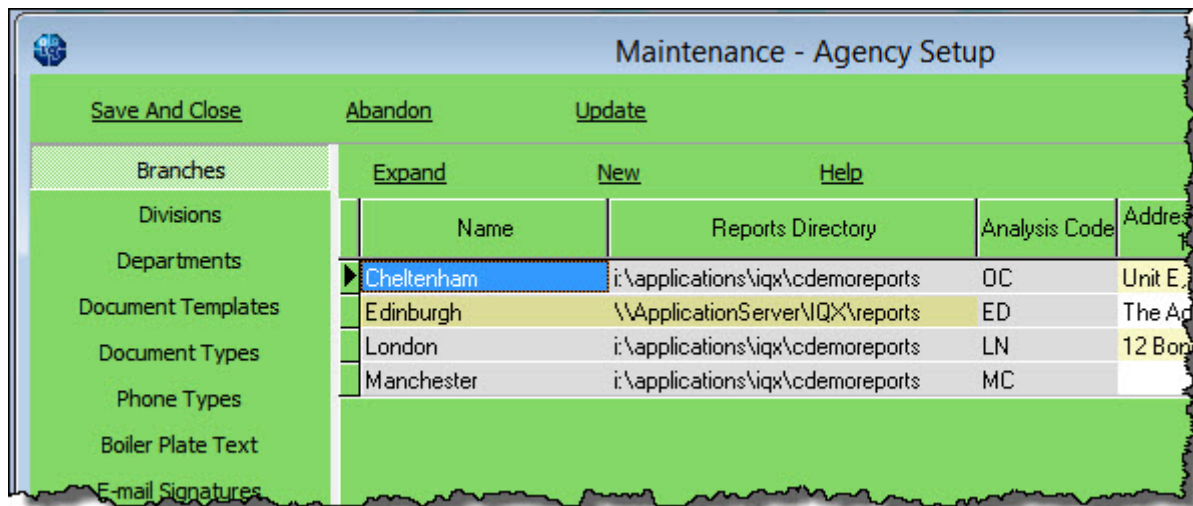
Maintenance - Agency Setup

Save And Close Abandon Update

Branches
Divisions
Departments
Document Templates
Document Types
Phone Types
Boiler Plate Text
E-mail Signatures

Expand New Help

| Name | Reports Directory | Analysis Code | Addres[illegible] |
|---|---|---|---|
| Cheltenham | i:\applications\iqx\cdemoreports | OC | Unit E,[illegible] |
| Edinburgh | \\ApplicationServer\IQX\reports | ED | The Ad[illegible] |
| London | i:\applications\iqx\cdemoreports | LN | 12 Bon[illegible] |
| Manchester | i:\applications\iqx\cdemoreports | MC | |